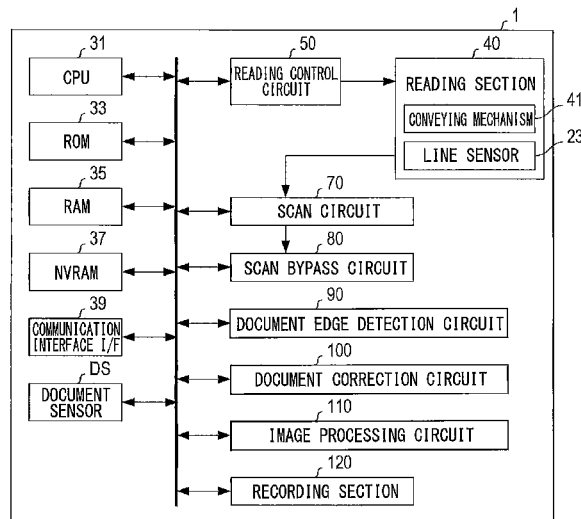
1

31
CPU

33
ROM

35
RAM

37
NVRAM

39
COMMUNICATION INTERFACE I/F

DS
DOCUMENT SENSOR

50
READING CONTROL CIRCUIT

40
READING SECTION

41
CONVEYING MECHANISM

23
LINE SENSOR

70
SCAN CIRCUIT

80
SCAN BYPASS CIRCUIT

90
DOCUMENT EDGE DETECTION CIRCUIT

100
DOCUMENT CORRECTION CIRCUIT

110
IMAGE PROCESSING CIRCUIT

120
RECORDING SECTION